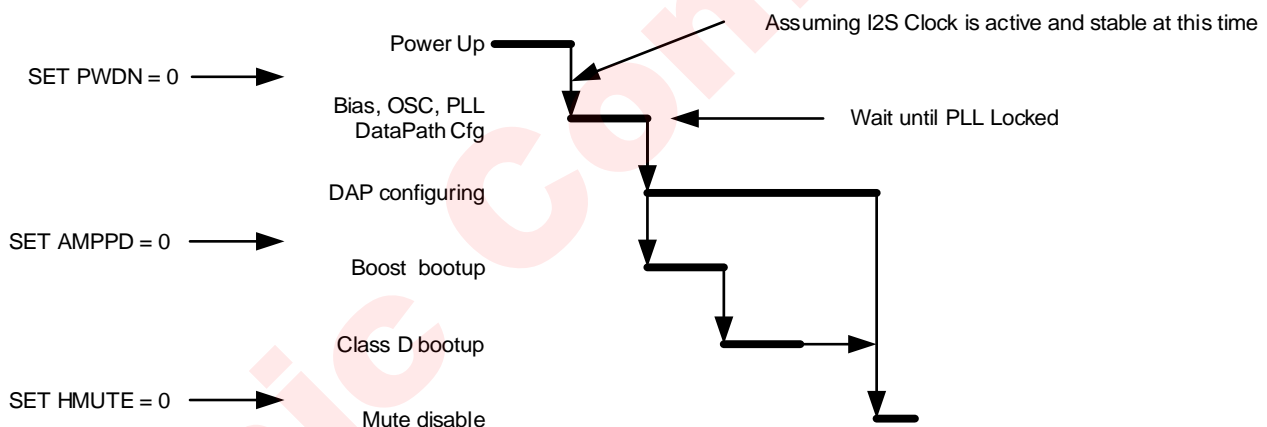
Power Up

Assuming I2S Clock is active and stable at this time

SET PWDN = 0

Bias, OSC, PLL
DataPath Cfg

Wait until PLL Locked

DAP configuring

SET AMPPD = 0

Boost bootup

Class D bootup

SET HMUTE = 0

Mute disable

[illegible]ic Con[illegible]